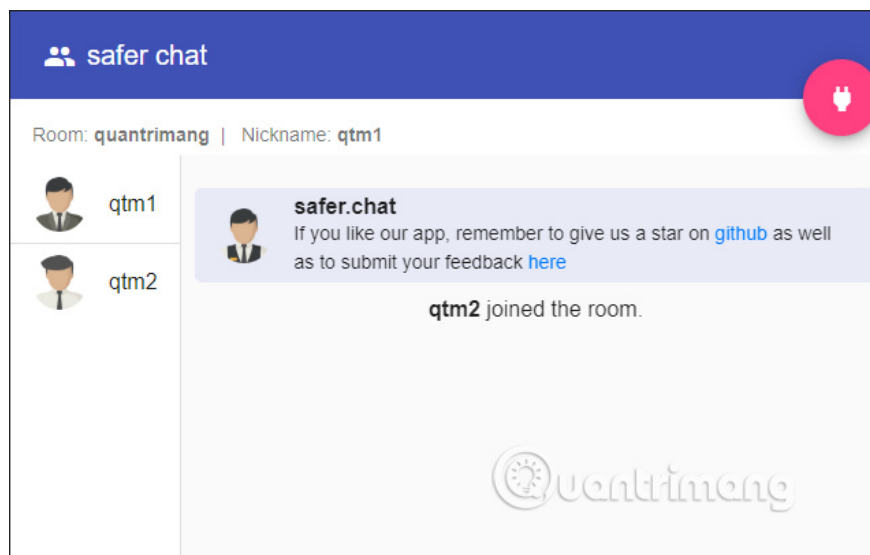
safer chat

Room: quantrimang | Nickname: qtm1

qtm1

qtm2

safer.chat
If you like our app, remember to give us a star on github as well as to submit your feedback here

qtm2 joined the room.

Quantrimang